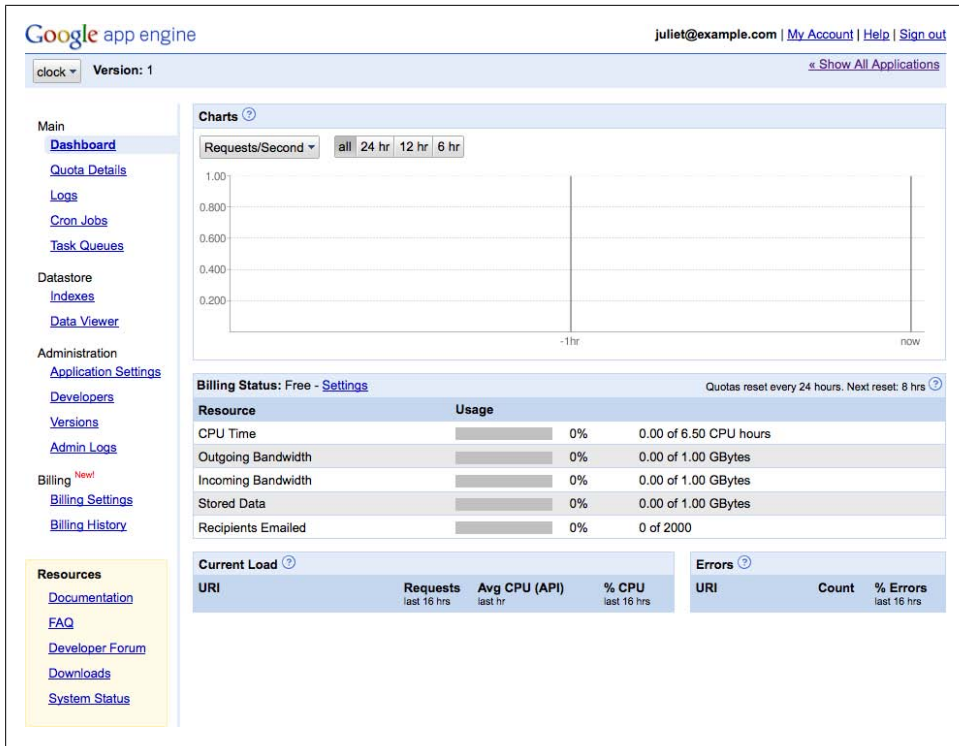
Google app engine

juliet@example.com | My Account | Help | Sign out

clock Version: 1

« Show All Applications

Main
Dashboard
Quota Details
Logs
Cron Jobs
Task Queues

Datastore
Indexes
Data Viewer

Administration
Application Settings
Developers
Versions
Admin Logs

Billing New!
Billing Settings
Billing History

Resources
Documentation
FAQ
Developer Forum
Downloads
System Status

Charts

Requests/Second all 24 hr 12 hr 6 hr

1.00
0.800
0.600
0.400
0.200

-1hr now

Billing Status: Free - Settings

Quotas reset every 24 hours. Next reset: 8 hrs

| Resource | Usage | | |
|---|---|---|---|
| CPU Time | | 0% | 0.00 of 6.50 CPU hours |
| Outgoing Bandwidth | | 0% | 0.00 of 1.00 GBytes |
| Incoming Bandwidth | | 0% | 0.00 of 1.00 GBytes |
| Stored Data | | 0% | 0.00 of 1.00 GBytes |
| Recipients Emailed | | 0% | 0 of 2000 |

Current Load

| URI | Requests last 16 hrs | Avg CPU (API) last hr | % CPU last 16 hrs |
|---|---|---|---|

Errors

| URI | Count | % Errors last 16 hrs |
|---|---|---|